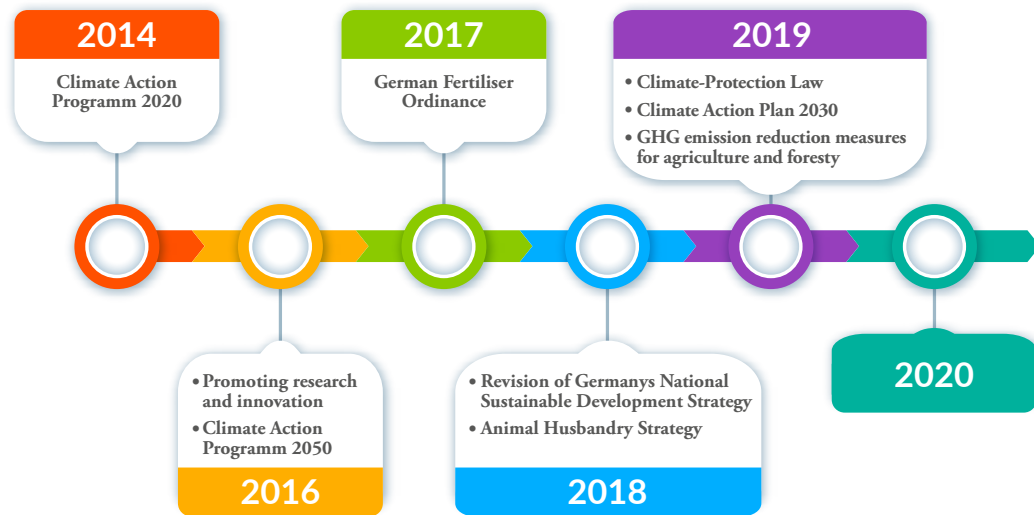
2014

Climate Action Programm 2020

2017

German Fertiliser Ordinance

2019

• Climate-Protection Law
• Climate Action Plan 2030
• GHG emission reduction measures for agriculture and foresty

• Promoting research and innovation
• Climate Action Programm 2050

2016

• Revision of Germanys National Sustainable Development Strategy
• Animal Husbandry Strategy

2018

2020